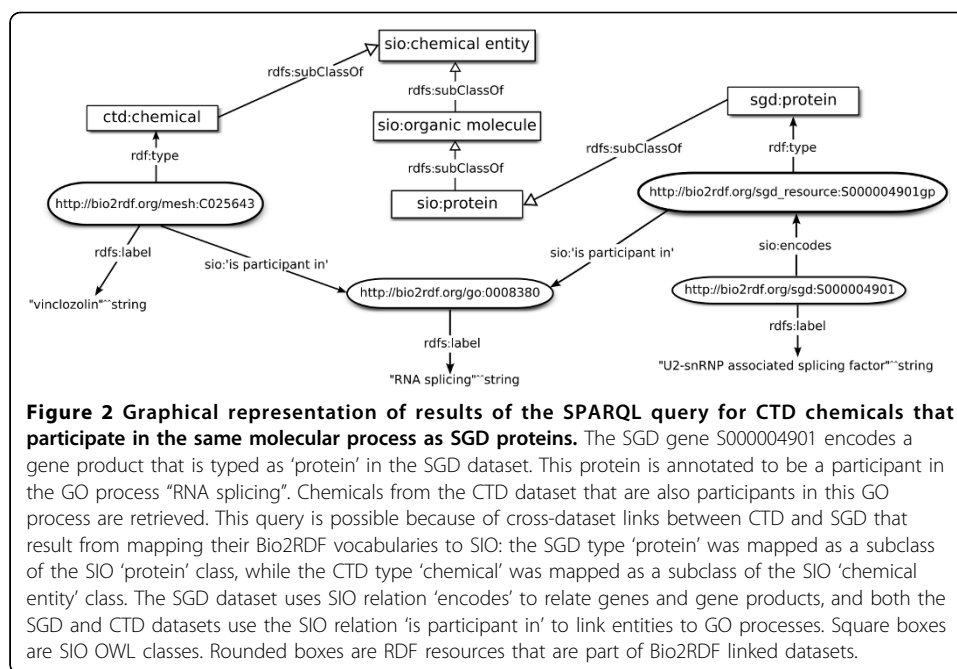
sio:chemical entity

rdfs:subClassOf

ctd:chemical

rdfs:subClassOf

sio:organic molecule

sgd:protein

rdfs:subClassOf

rdf:type

rdfs:subClassOf

rdf:type

http://bio2rdf.org/mesh:C025643

sio:protein

http://bio2rdf.org/sgd_resource:S000004901gp

sio:'is participant in'

sio:encodes

rdfs:label

sio:'is participant in'

http://bio2rdf.org/sgd:S000004901

"vinclozolin"^^string

http://bio2rdf.org/go:0008380

rdfs:label

rdfs:label

"RNA splicing"^^string

"U2-snRNP associated splicing factor"^^string

**Figure 2 Graphical representation of results of the SPARQL query for CTD chemicals that participate in the same molecular process as SGD proteins.** The SGD gene S000004901 encodes a gene product that is typed as 'protein' in the SGD dataset. This protein is annotated to be a participant in the GO process "RNA splicing". Chemicals from the CTD dataset that are also participants in this GO process are retrieved. This query is possible because of cross-dataset links between CTD and SGD that result from mapping their Bio2RDF vocabularies to SIO: the SGD type 'protein' was mapped as a subclass of the SIO 'protein' class, while the CTD type 'chemical' was mapped as a subclass of the SIO 'chemical entity' class. The SGD dataset uses SIO relation 'encodes' to relate genes and gene products, and both the SGD and CTD datasets use the SIO relation 'is participant in' to link entities to GO processes. Square boxes are SIO OWL classes. Rounded boxes are RDF resources that are part of Bio2RDF linked datasets.